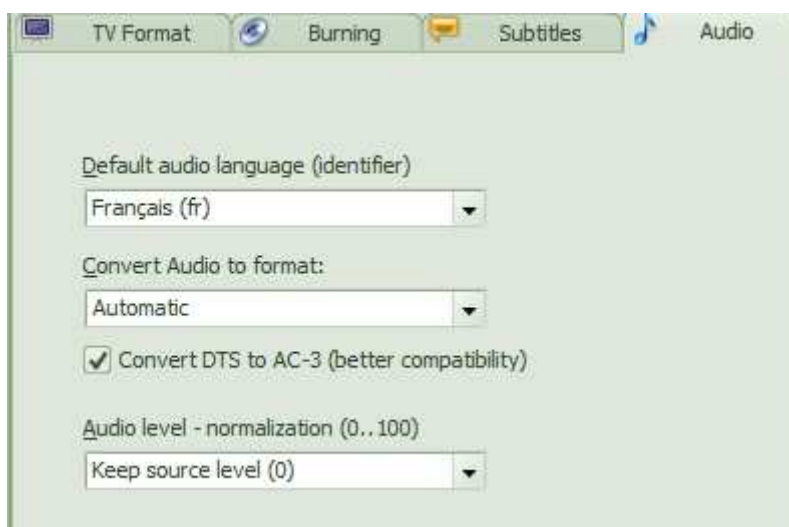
TV Format Burning Subtitles Audio

Default audio language (identifier)

Français (fr)

Convert Audio to format:

Automatic

Convert DTS to AC-3 (better compatibility)

Audio level - normalization (0..100)

Keep source level (0)